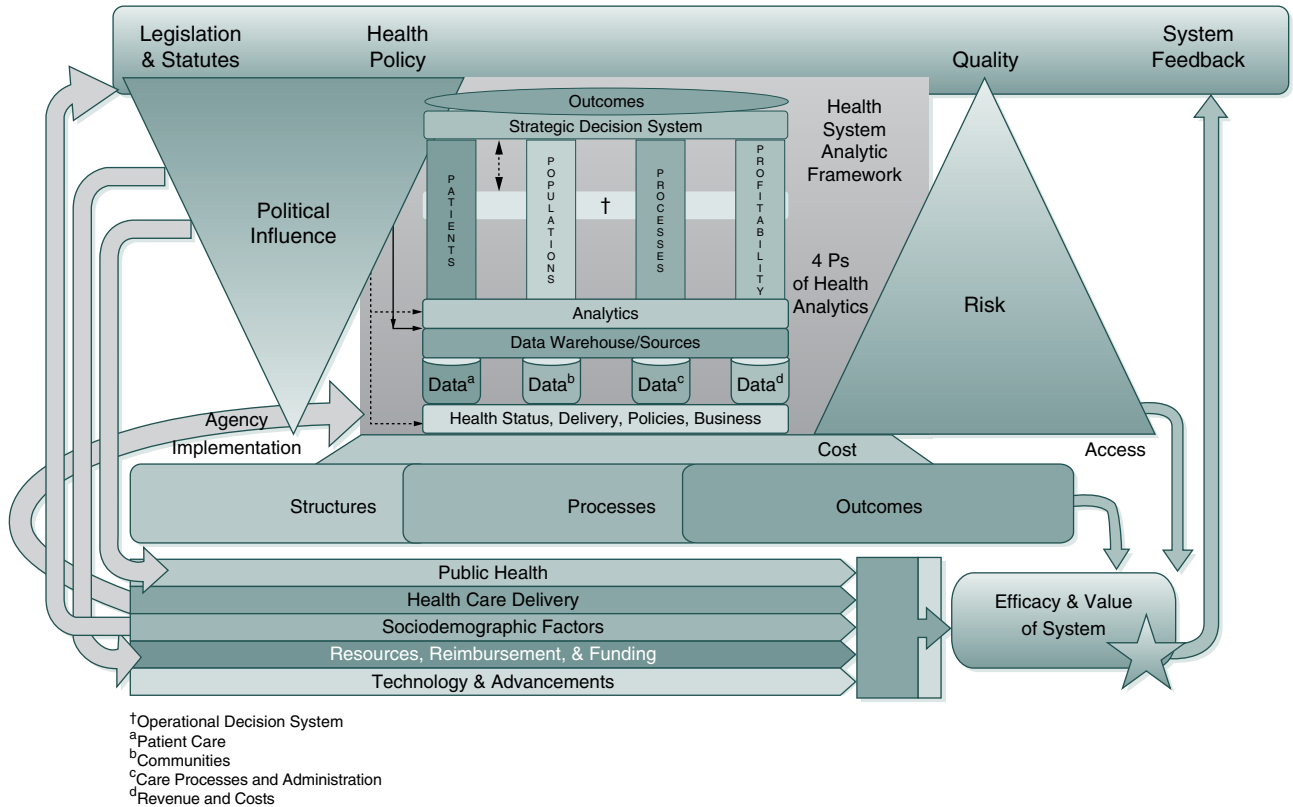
Legislation & Statutes

Health Policy

Quality

System Feedback

Outcomes

Strategic Decision System

Health System Analytic Framework

PATIENTS

POPULATIONS

†

PROCESSES

PROFITABILITY

Political Influence

4 Ps of Health Analytics

Analytics

Data Warehouse/Sources

Risk

Data$^a$

Data$^b$

Data$^c$

Data$^d$

Agency Implementation

Health Status, Delivery, Policies, Business

Cost

Access

Structures

Processes

Outcomes

Public Health

Health Care Delivery

Sociodemographic Factors

Resources, Reimbursement, & Funding

Technology & Advancements

Efficacy & Value of System

†Operational Decision System
$^a$Patient Care
$^b$Communities
$^c$Care Processes and Administration
$^d$Revenue and Costs